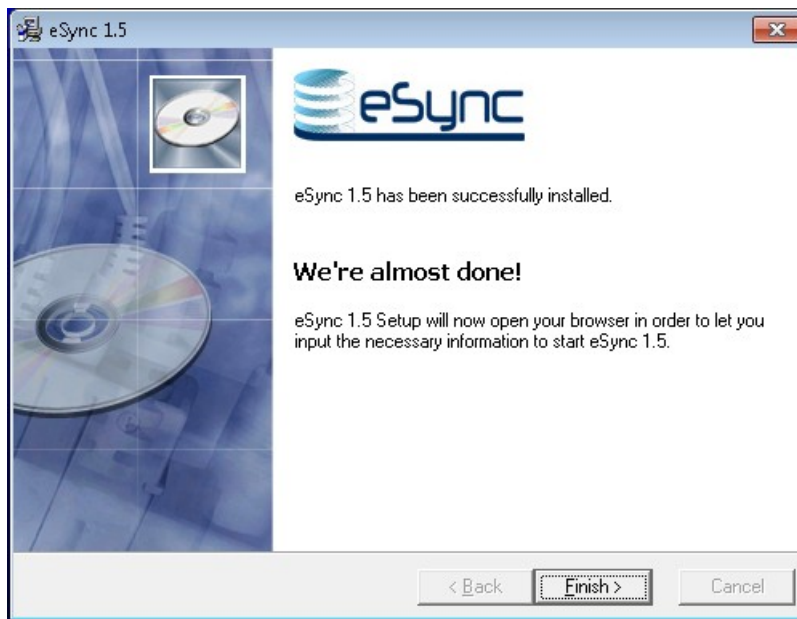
eSync 1.5

eSync

eSync 1.5 has been successfully installed.

We're almost done!

eSync 1.5 Setup will now open your browser in order to let you input the necessary information to start eSync 1.5.

< Back

Finish >

Cancel